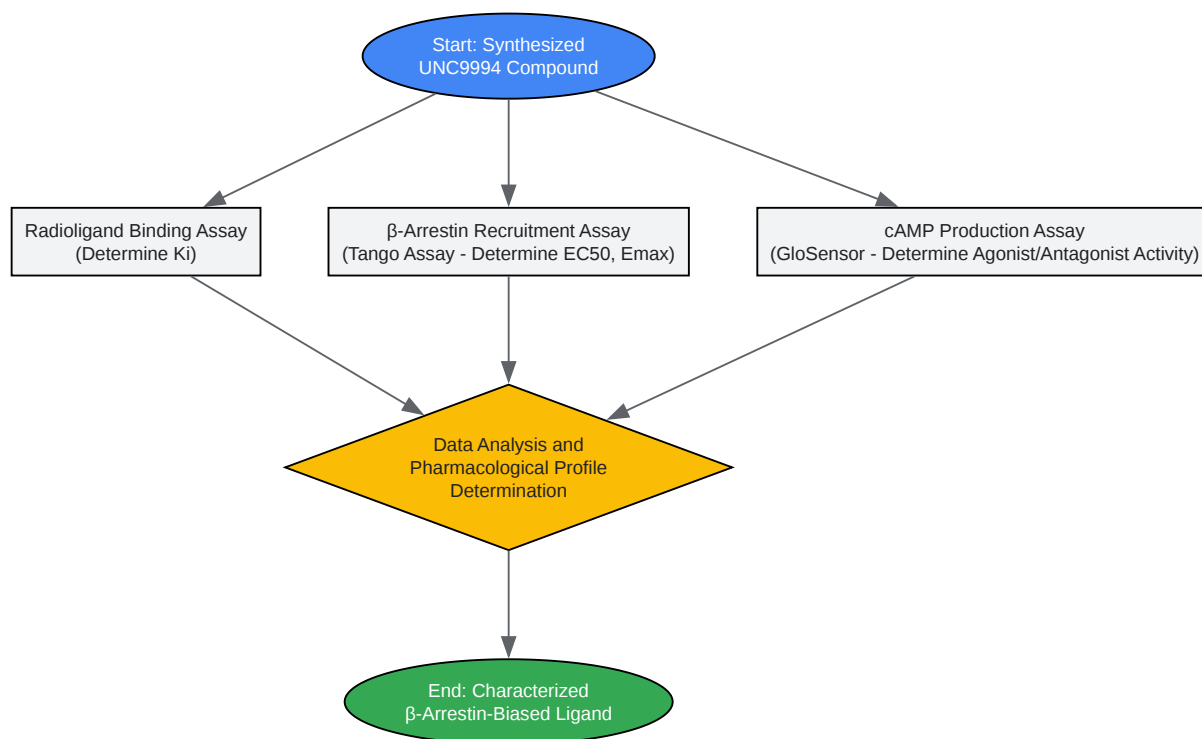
Start: Synthesized UNC9994 Compound

Radioligand Binding Assay (Determine Ki)

β-Arrestin Recruitment Assay (Tango Assay - Determine EC50, Emax)

cAMP Production Assay (GloSensor - Determine Agonist/Antagonist Activity)

Data Analysis and Pharmacological Profile Determination

End: Characterized β-Arrestin-Biased Ligand